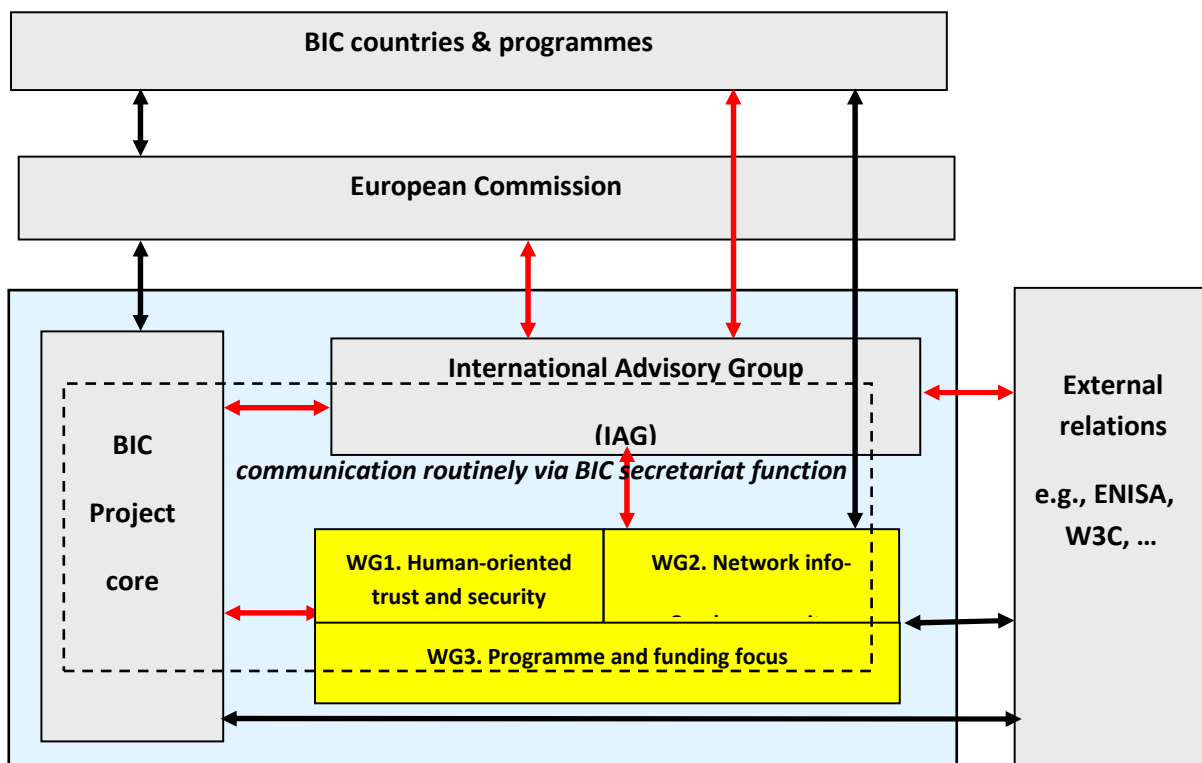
BIC countries & programmes

European Commission

BIC Project core

International Advisory Group

(IAG)

communication routinely via BIC secretariat function

WG1. Human-oriented trust and security

WG2. Network info-

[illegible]

WG3. Programme and funding focus

External relations

e.g., ENISA, W3C, …